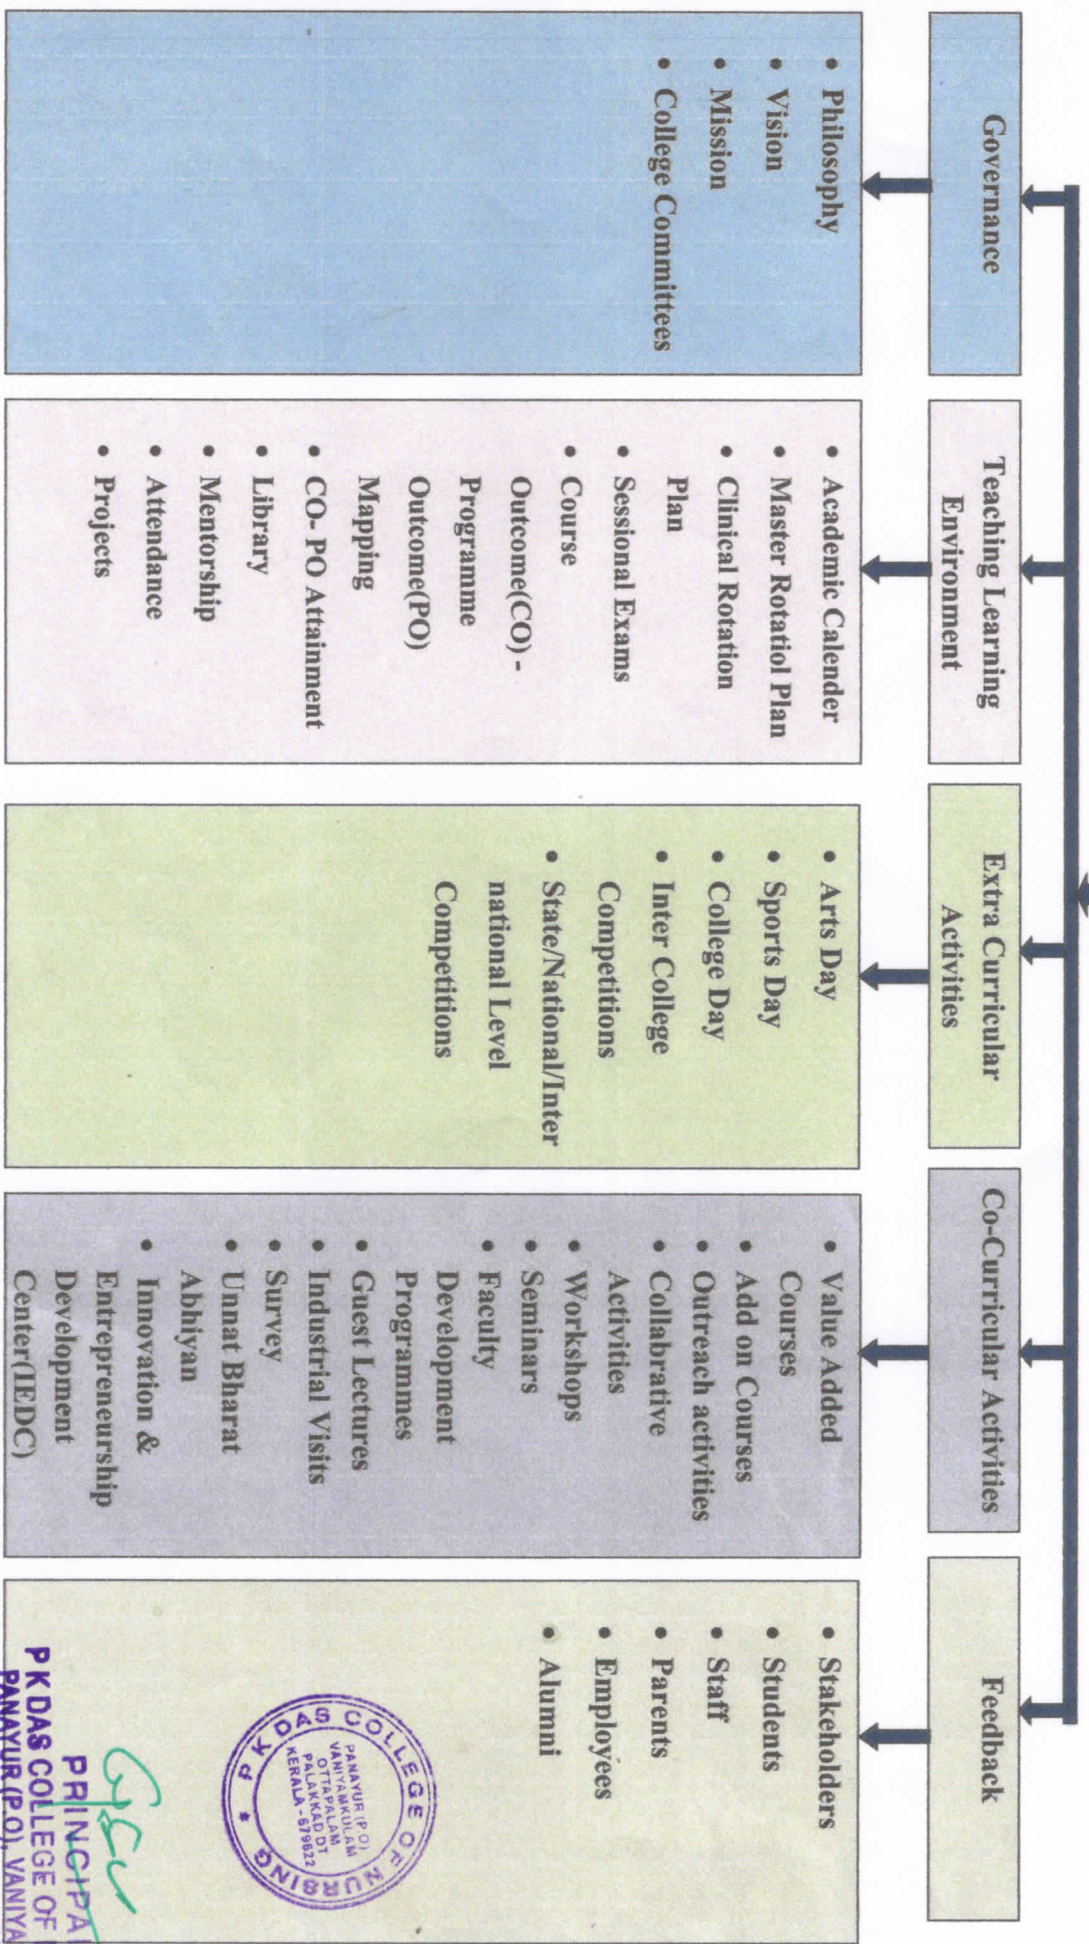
Governance

• Philosophy
• Vision
• Mission
• College Committees

Teaching Learning Environment

• Academic Calender
• Master Rotatiol Plan
• Clinical Rotation Plan
• Sessional Exams
• Course Outcome(CO) - Programme Outcome(PO) Mapping
• CO- PO Attainment
• Library
• Mentorship
• Attendance
• Projects

Extra Curricular Activities

• Arts Day
• Sports Day
• College Day
• Inter College Competitions
• State/National/International Level Competitions

Co-Curricular Activities

• Value Added Courses
• Add on Courses
• Outreach activities
• Collabrative Activities
• Workshops
• Seminars
• Faculty Development Programmes
• Guest Lectures
• Industrial Visits
• Survey
• Unnat Bharat Abhiyan
• Innovation & Entrepreneurship Development Center(IEDC)

Feedback

• Stakeholders
• Students
• Staff
• Parents
• Employees
• Alumni

P K DAS COLLEGE OF NURSING
PANAYUR (P.O) VANIYAMKULAM OTTAPALAM PALAKKAD DT KERALA - 679522

PRINCIPA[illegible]
P K DAS COLLEGE OF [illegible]
PANAYUR (P.O), VANIYA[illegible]